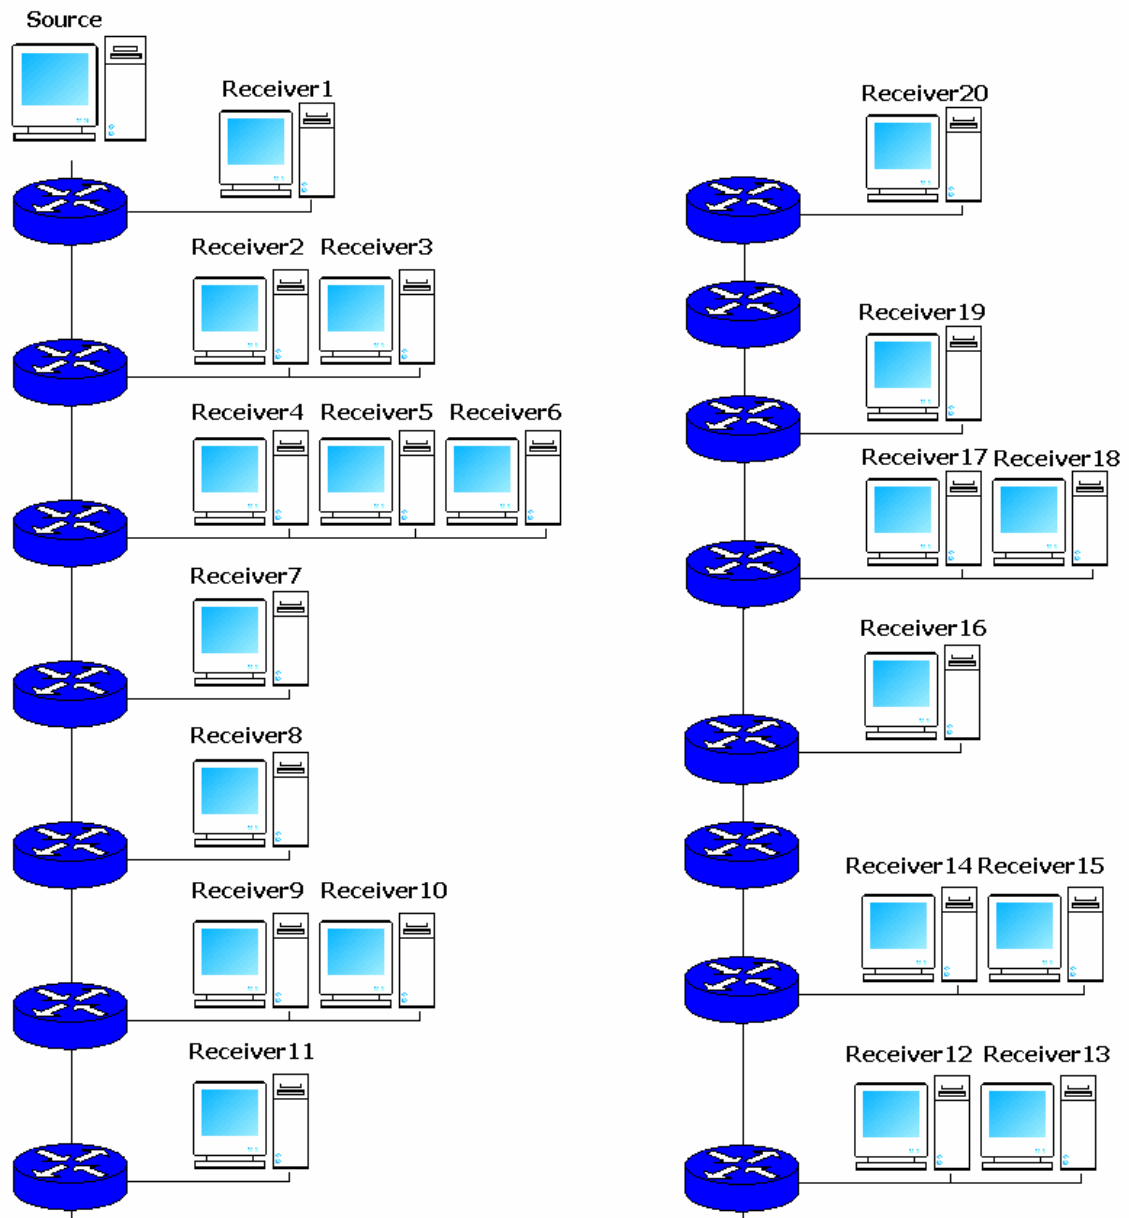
Source

Receiver1

Receiver2 Receiver3

Receiver4 Receiver5 Receiver6

Receiver7

Receiver8

Receiver9 Receiver10

Receiver11

Receiver20

Receiver19

Receiver17 Receiver18

Receiver16

Receiver14 Receiver15

Receiver12 Receiver13